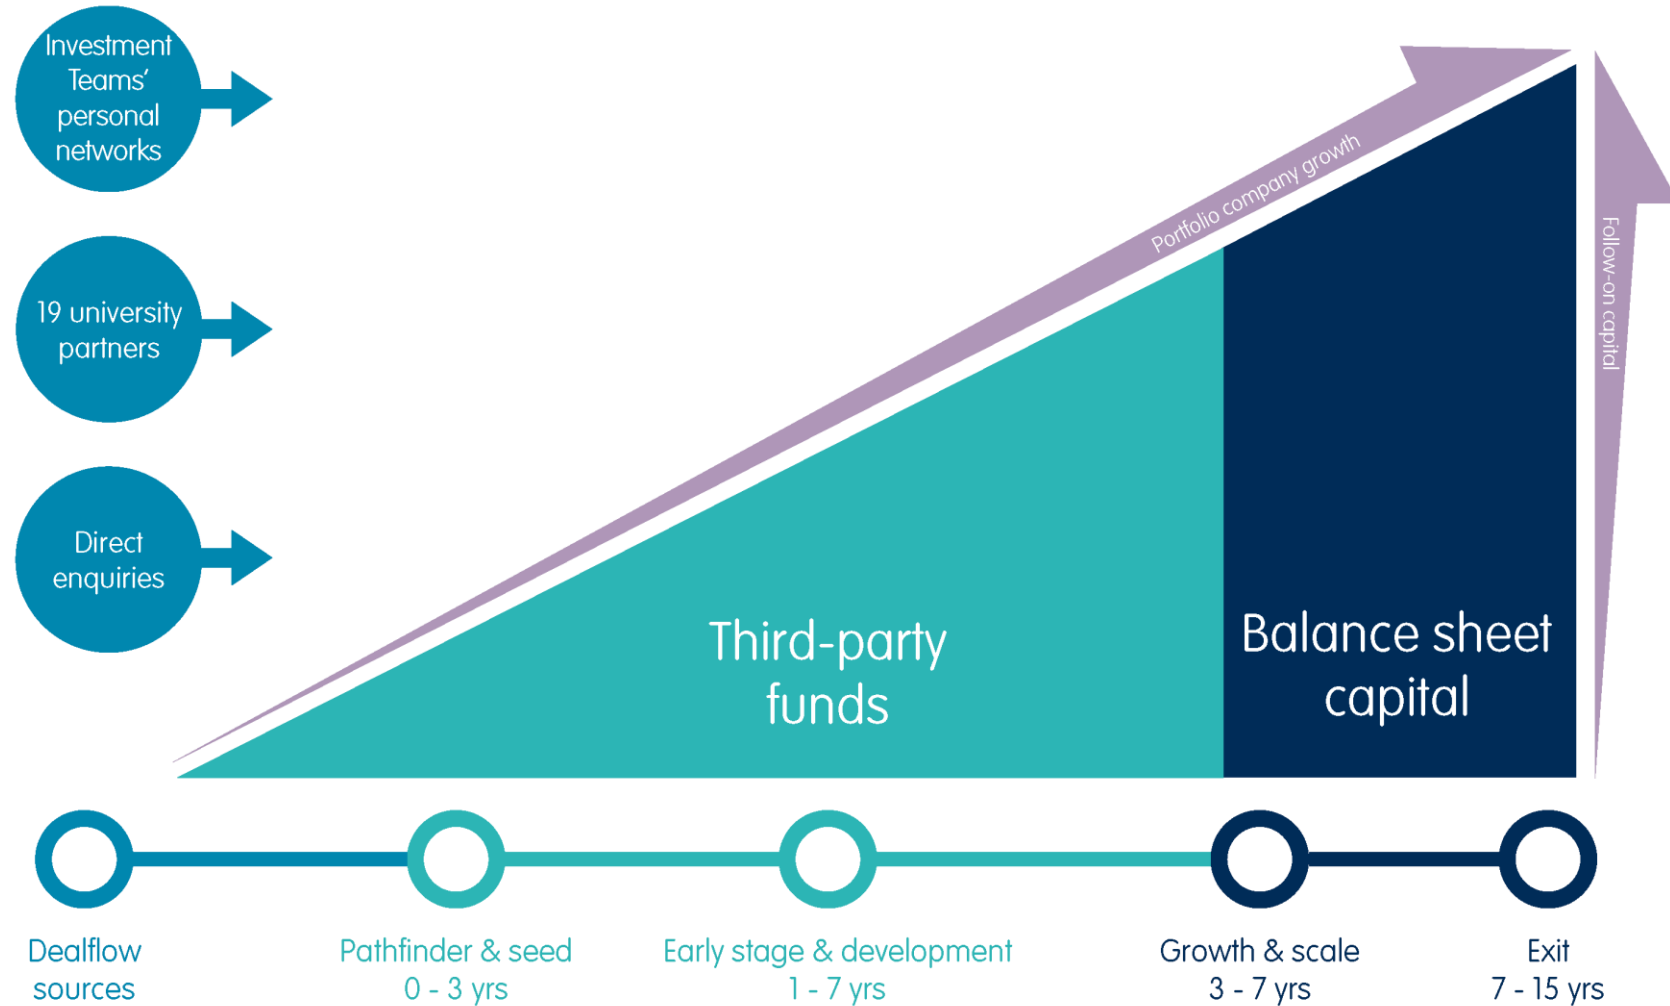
Investment Teams' personal networks

19 university partners

Direct enquiries

Portfolio company growth

Follow-on capital

Third-party funds

Balance sheet capital

Dealflow sources

Pathfinder & seed
0 - 3 yrs

Early stage & development
1 - 7 yrs

Growth & scale
3 - 7 yrs

Exit
7 - 15 yrs